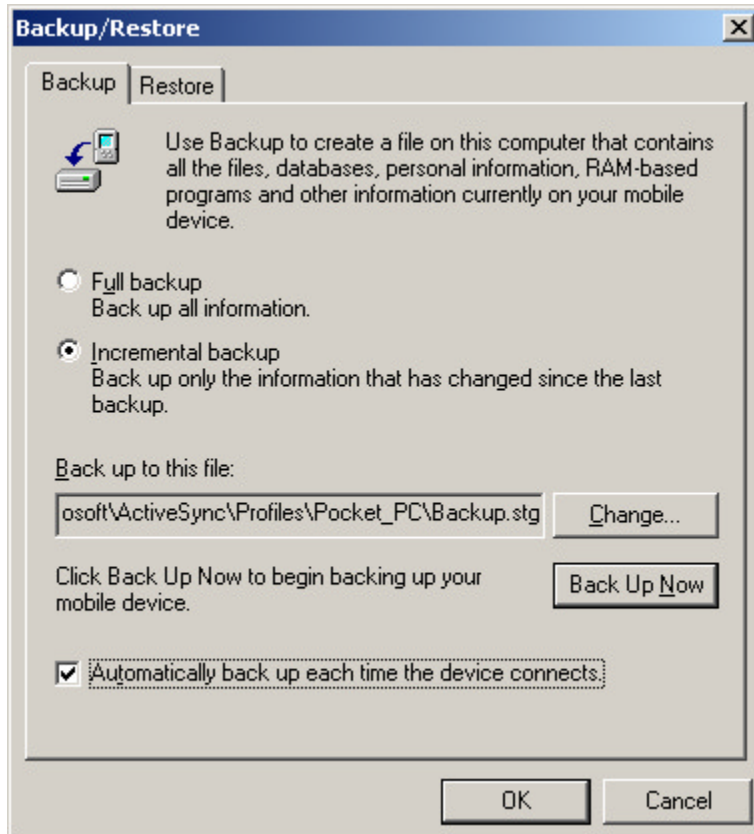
Backup/Restore

Backup | Restore

Use Backup to create a file on this computer that contains all the files, databases, personal information, RAM-based programs and other information currently on your mobile device.

Full backup
Back up all information.

Incremental backup
Back up only the information that has changed since the last backup.

Back up to this file:

osoft\ActiveSync\Profiles\Pocket_PC\Backup.stg

Change...

Click Back Up Now to begin backing up your mobile device.

Back Up Now

Automatically back up each time the device connects.

OK

Cancel